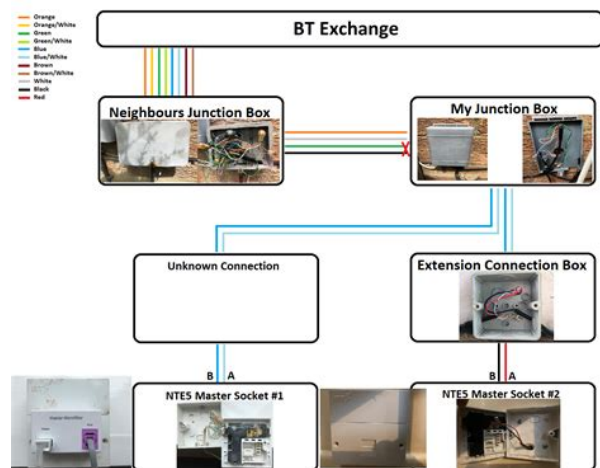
Orange
Orange/White
Green
Green/White
Blue
Blue/White
Brown
Brown/White
White
Black
Red

BT Exchange

Neighbours Junction Box

My Junction Box

Unknown Connection

Extension Connection Box

B A

NTE5 Master Socket #1

B A

NTE5 Master Socket #2